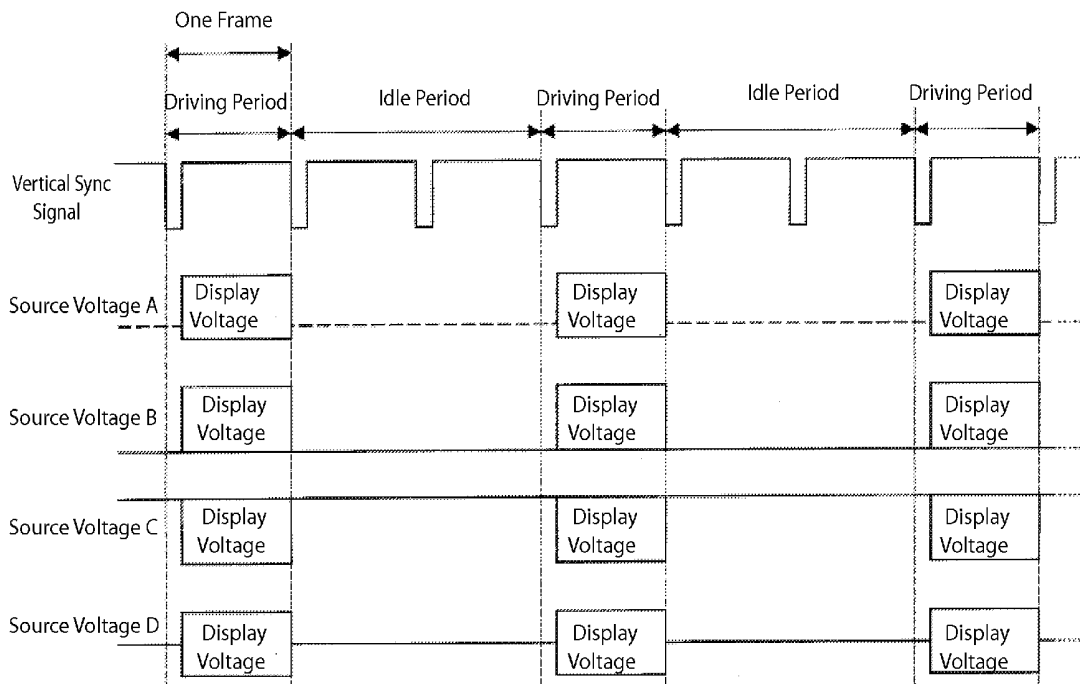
One Frame

Driving Period

Idle Period

Driving Period

Idle Period

Driving Period

Vertical Sync Signal

Source Voltage A

Display Voltage

Display Voltage

Display Voltage

Source Voltage B

Display Voltage

Display Voltage

Display Voltage

Source Voltage C

Display Voltage

Display Voltage

Display Voltage

Source Voltage D

Display Voltage

Display Voltage

Display Voltage